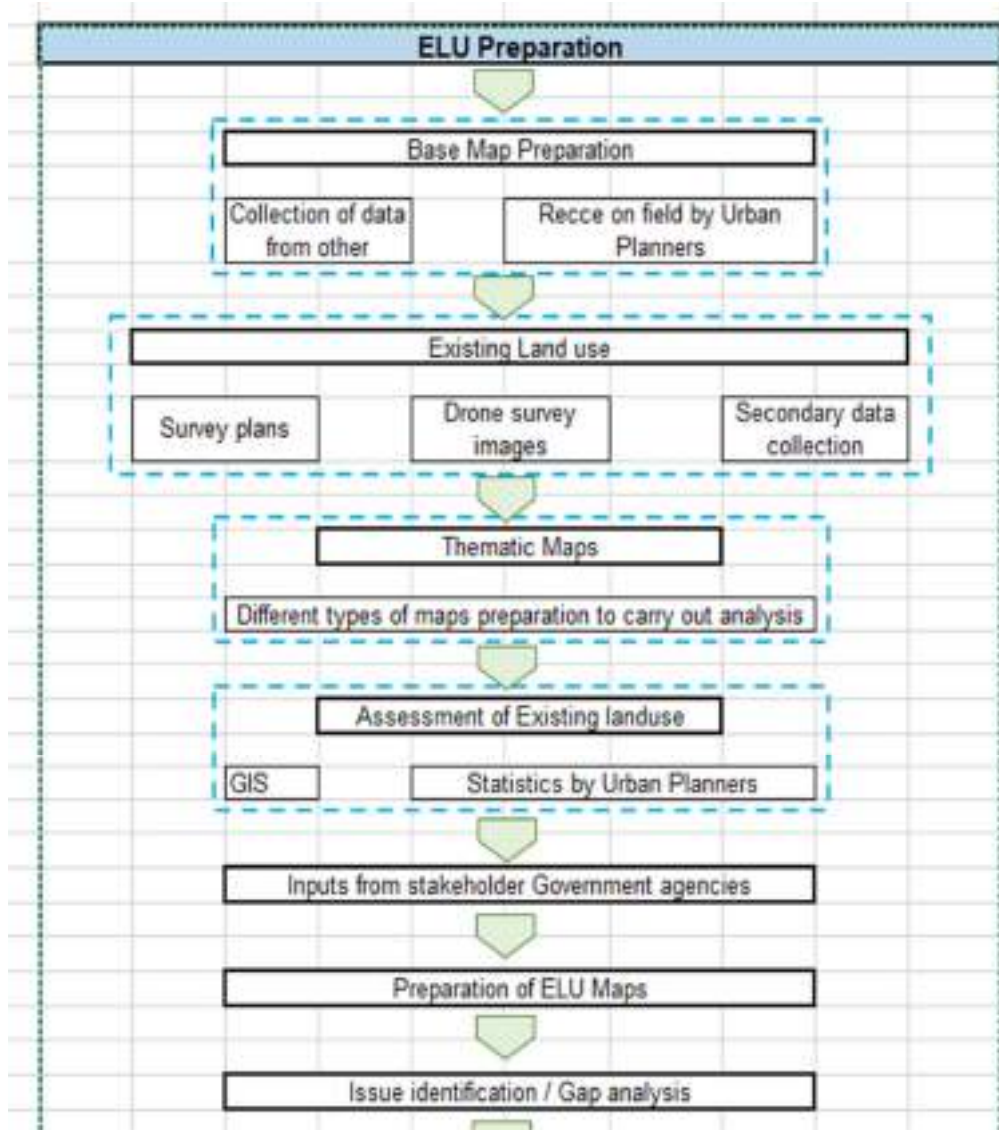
ELU Preparation

Base Map Preparation

Collection of data from other

Recce on field by Urban Planners

Existing Land use

Survey plans

Drone survey images

Secondary data collection

Thematic Maps

Different types of maps preparation to carry out analysis

Assessment of Existing landuse

GIS

Statistics by Urban Planners

Inputs from stakeholder Government agencies

Preparation of ELU Maps

Issue identification / Gap analysis